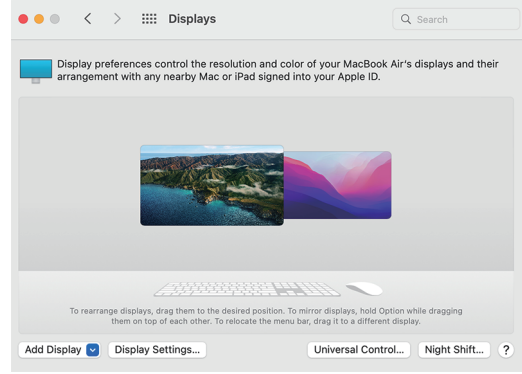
Displays

Search

Display preferences control the resolution and color of your MacBook Air's displays and their arrangement with any nearby Mac or iPad signed into your Apple ID.

To rearrange displays, drag them to the desired position. To mirror displays, hold Option while dragging them on top of each other. To relocate the menu bar, drag it to a different display.

Add Display

Display Settings...

Universal Control...

Night Shift...

?